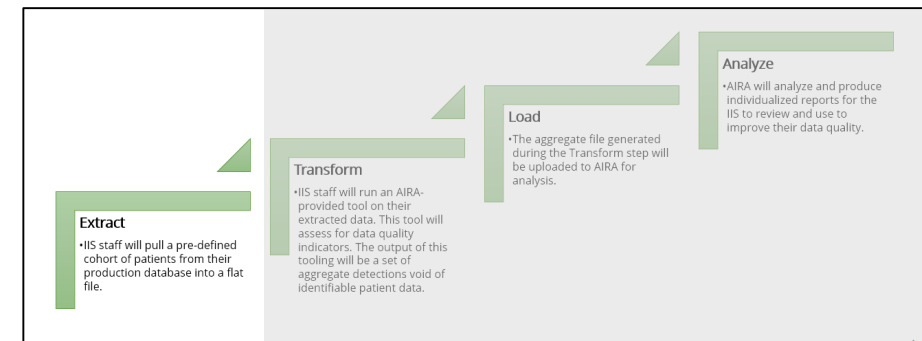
Extract

•IIS staff will pull a pre-defined cohort of patients from their production database into a flat file.

Transform

•IIS staff will run an AIRA-provided tool on their extracted data. This tool will assess for data quality indicators. The output of this tooling will be a set of aggregate detections void of identifiable patient data.

Load

•The aggregate file generated during the Transform step will be uploaded to AIRA for analysis.

Analyze

•AIRA will analyze and produce individualized reports for the IIS to review and use to improve their data quality.